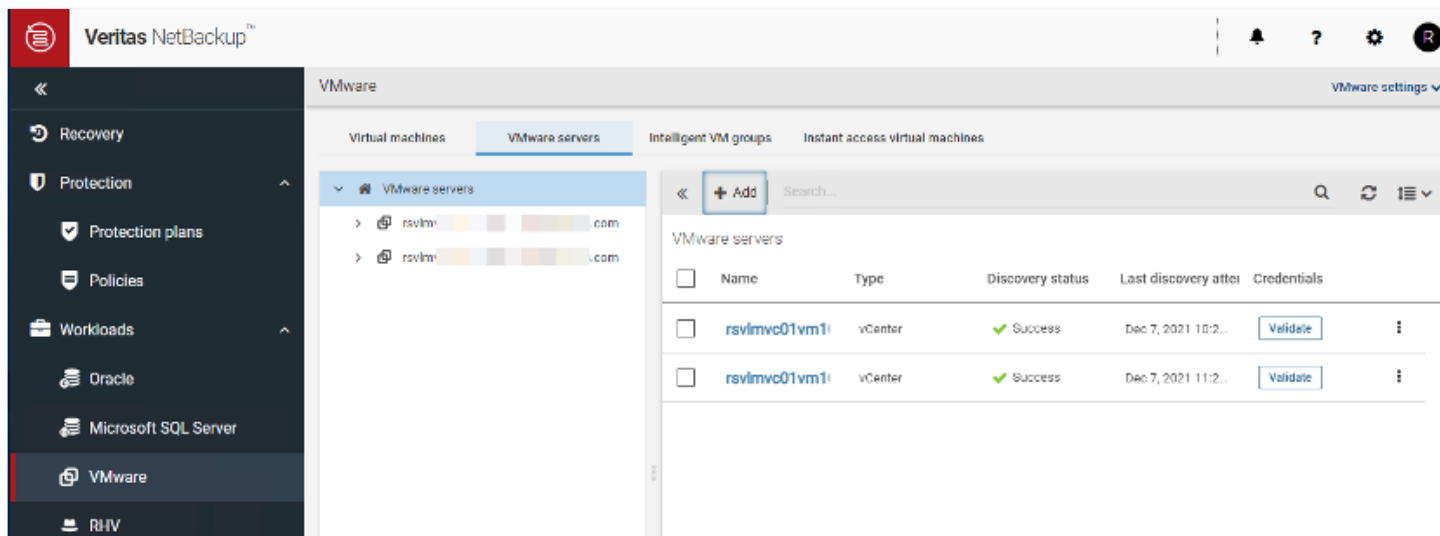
Veritas NetBackup™

?

R

«

Recovery

Protection

Protection plans

Policies

Workloads

Oracle

Microsoft SQL Server

VMware

RHV

VMware

VMware settings

Virtual machines

VMware servers

Intelligent VM groups

Instant access virtual machines

VMware servers

rsvlm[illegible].com

rsvlm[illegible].com

«

+ Add

Search...

VMware servers

| | Name | Type | Discovery status | Last discovery atter | Credentials |
|---|---|---|---|---|---|
| | rsvlmvc01vm1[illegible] | vCenter | Success | Dec 7, 2021 10:2... | Validate |
| | rsvlmvc01vm1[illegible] | vCenter | Success | Dec 7, 2021 11:2... | Validate |